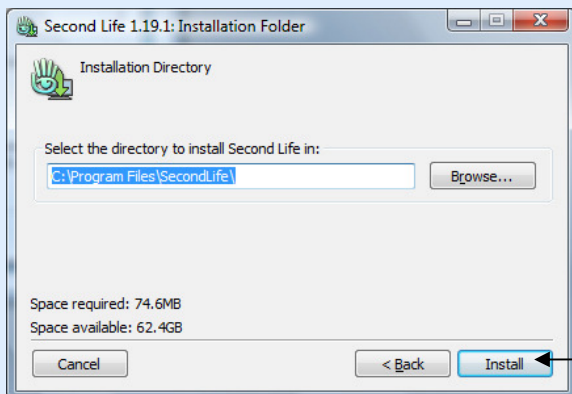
Second Life 1.19.1: Installation Folder

Installation Directory

Select the directory to install Second Life in:

C:\Program Files\SecondLife\

Browse...

Space required: 74.6MB
Space available: 62.4GB

Cancel

< Back

Install